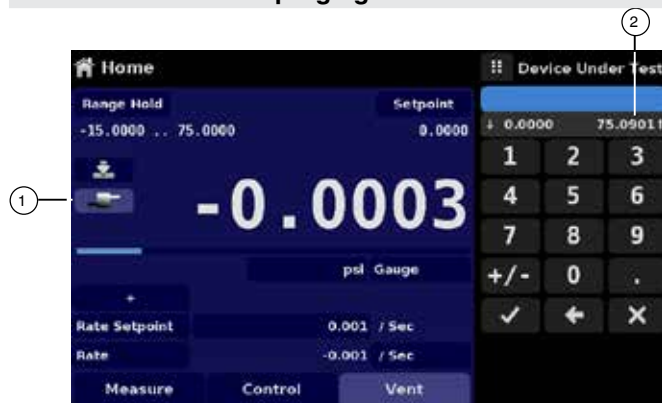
2

Home

Range Hold

Setpoint

-15.0000 .. 75.0000

0.0000

1

-0.0003

psi Gauge

+

Rate Setpoint

0.001 / Sec

Rate

-0.001 / Sec

Measure

Control

Vent

Device Under Test

0.0000

75.0901

1

2

3

4

5

6

7

8

9

+/-

0

.

✓

←

×